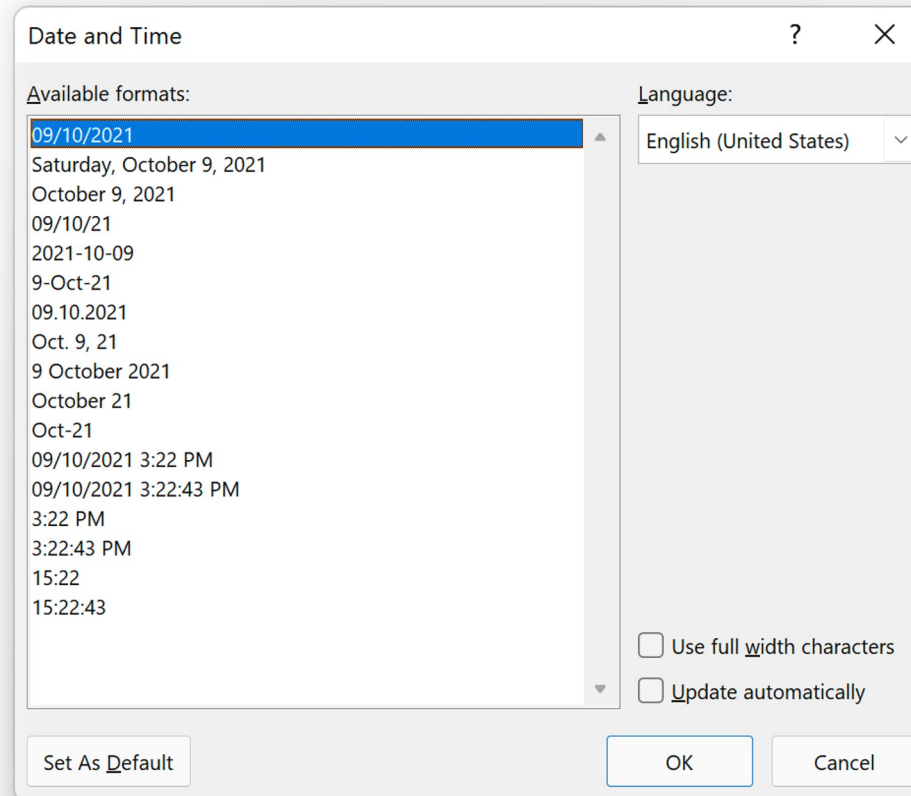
Date and Time
?
X

Available formats:
09/10/2021
Saturday, October 9, 2021
October 9, 2021
09/10/21
2021-10-09
9-Oct-21
09.10.2021
Oct. 9, 21
9 October 2021
October 21
Oct-21
09/10/2021 3:22 PM
09/10/2021 3:22:43 PM
3:22 PM
3:22:43 PM
15:22
15:22:43

Language:
English (United States)

Use full width characters
Update automatically

Set As Default
OK
Cancel